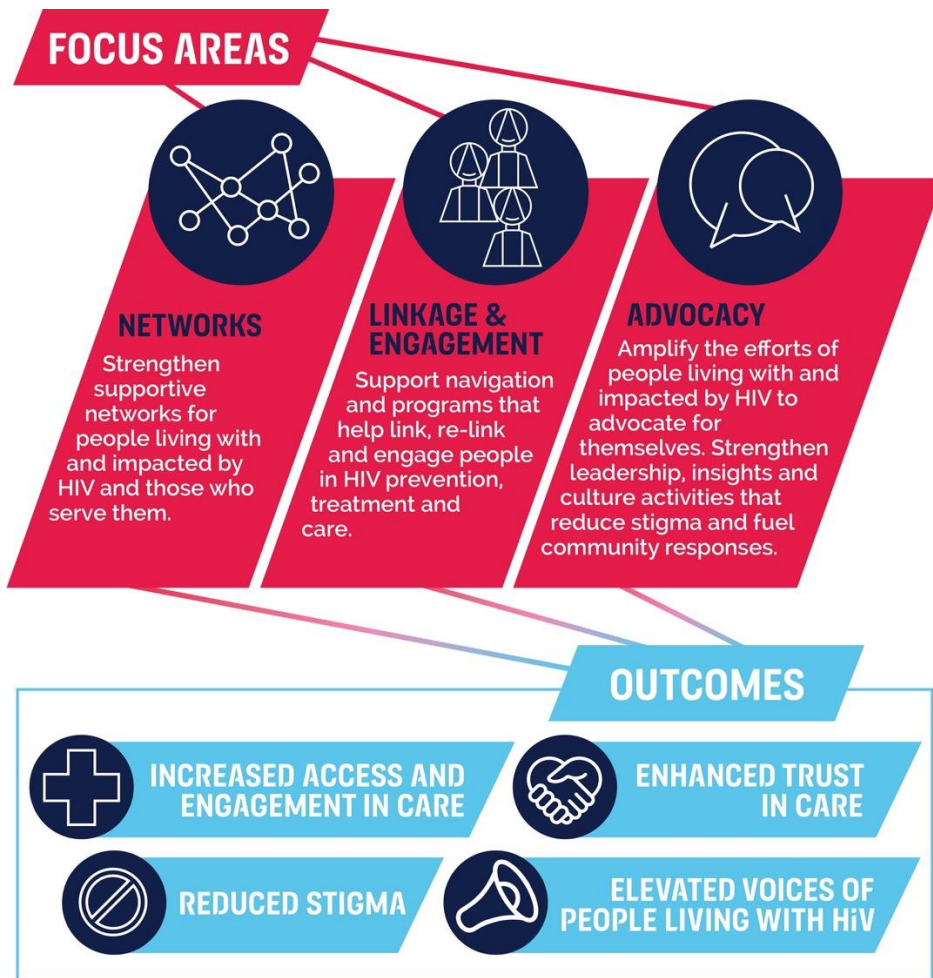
FOCUS AREAS

NETWORKS

Strengthen supportive networks for people living with and impacted by HIV and those who serve them.

LINKAGE & ENGAGEMENT

Support navigation and programs that help link, re-link and engage people in HIV prevention, treatment and care.

ADVOCACY

Amplify the efforts of people living with and impacted by HIV to advocate for themselves. Strengthen leadership, insights and culture activities that reduce stigma and fuel community responses.

OUTCOMES

INCREASED ACCESS AND ENGAGEMENT IN CARE

ENHANCED TRUST IN CARE

REDUCED STIGMA

ELEVATED VOICES OF PEOPLE LIVING WITH HiV